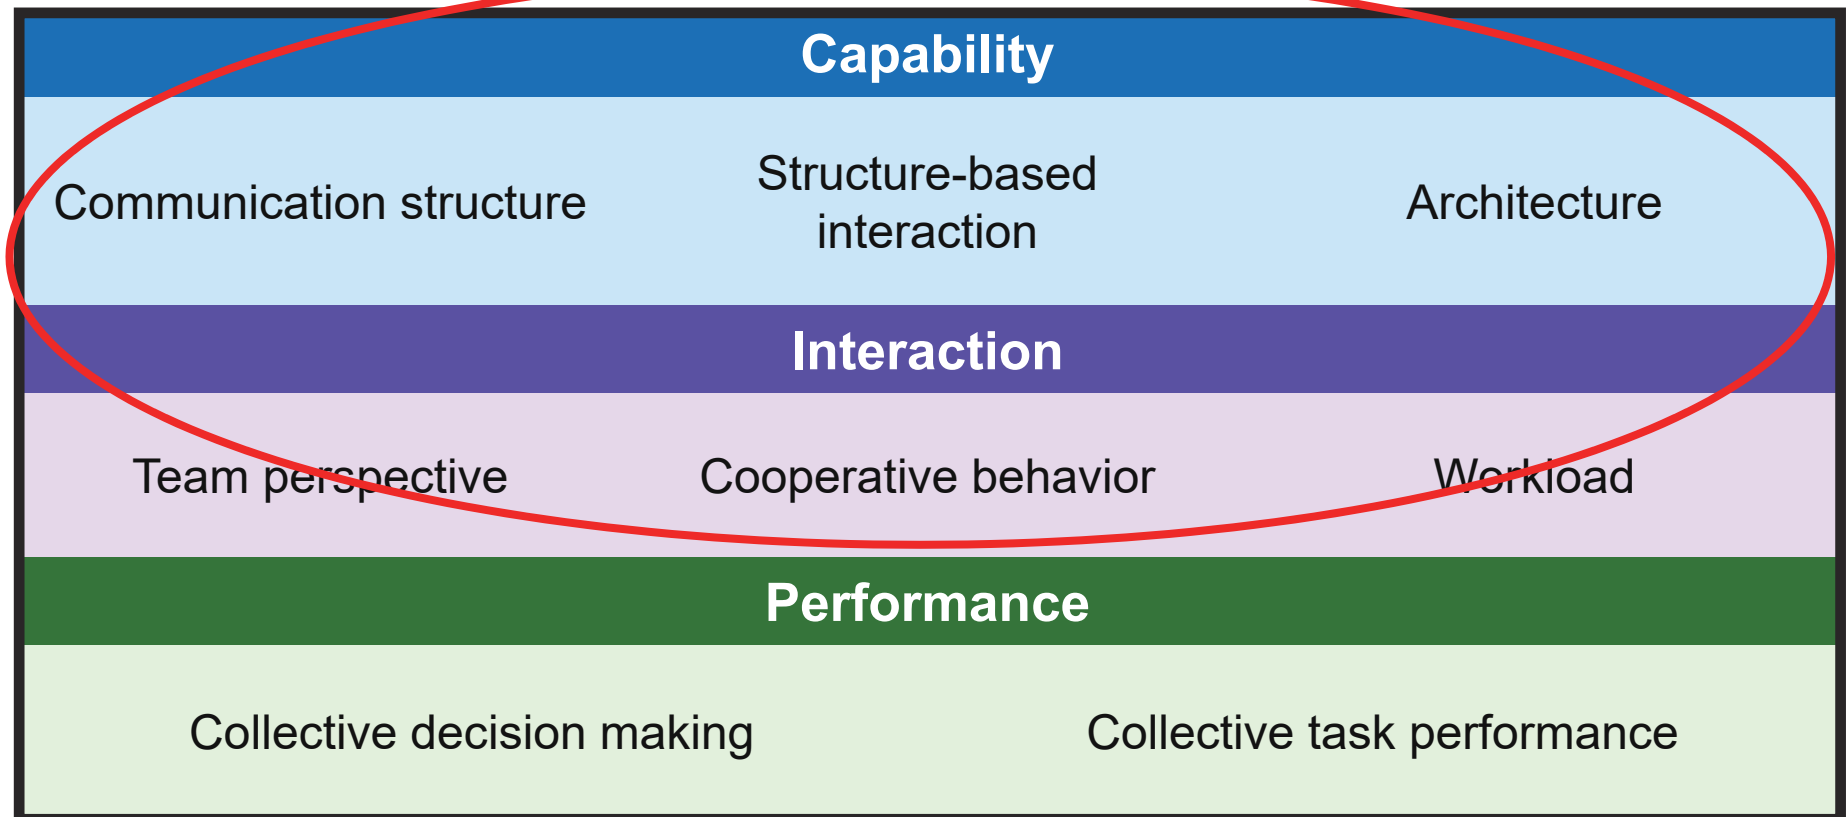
Capability

Communication structure

Structure-based interaction

Architecture

Interaction

Team perspective

Cooperative behavior

Workload

Performance

Collective decision making

Collective task performance